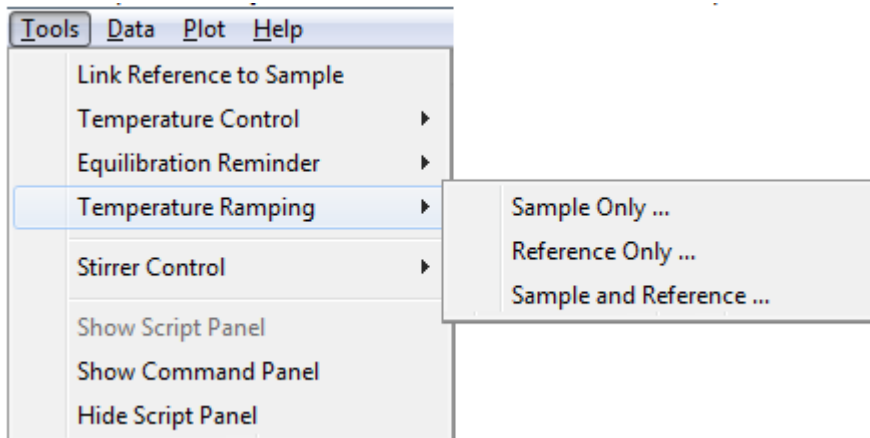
Tools Data Plot Help

Link Reference to Sample
Temperature Control
Equilibration Reminder
Temperature Ramping
Stirrer Control
Show Script Panel
Show Command Panel
Hide Script Panel

Sample Only ...
Reference Only ...
Sample and Reference ...